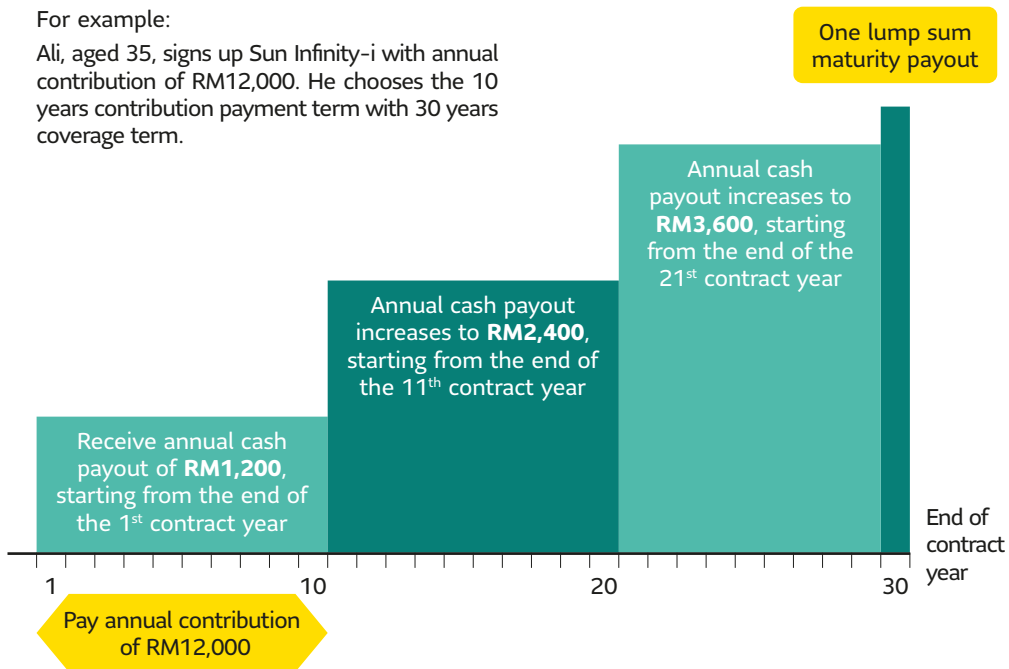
For example:

Ali, aged 35, signs up Sun Infinity-i with annual contribution of RM12,000. He chooses the 10 years contribution payment term with 30 years coverage term.

One lump sum maturity payout

Annual cash payout increases to **RM3,600**, starting from the end of the 21$^{st}$ contract year

Annual cash payout increases to **RM2,400**, starting from the end of the 11$^{th}$ contract year

Receive annual cash payout of **RM1,200**, starting from the end of the 1$^{st}$ contract year

End of contract year

1

10

20

30

Pay annual contribution of RM12,000